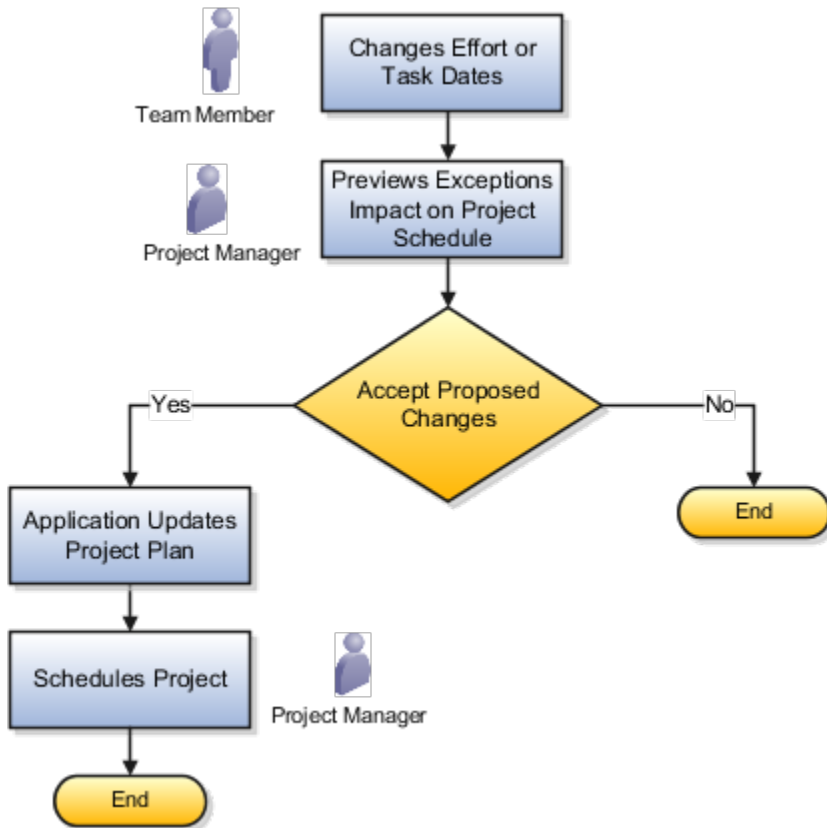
Team Member

Changes Effort or Task Dates

Project Manager

Previews Exceptions Impact on Project Schedule

Accept Proposed Changes

Yes

No

End

Application Updates Project Plan

Schedules Project

Project Manager

End